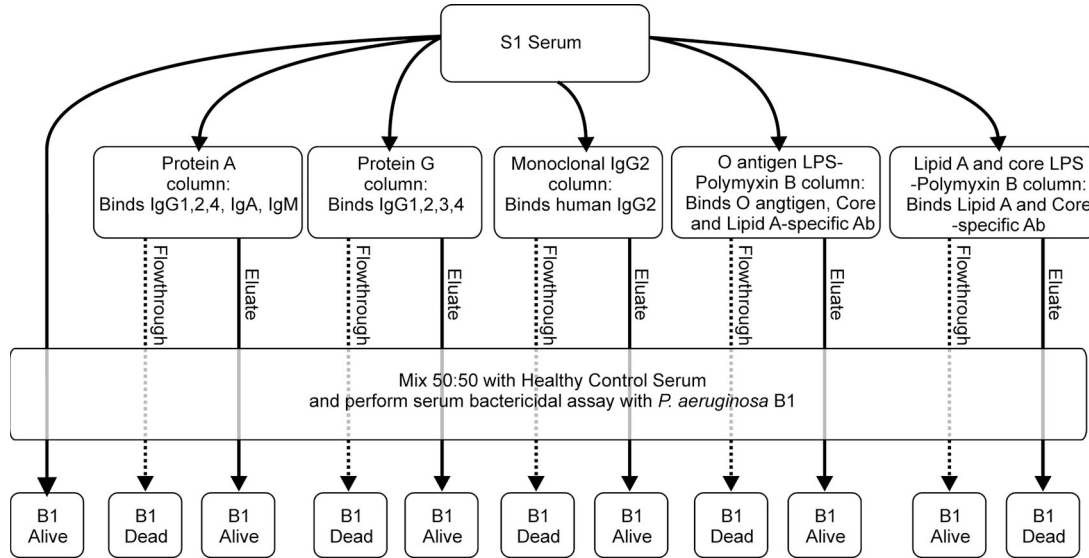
S1 Serum

Protein A column: Binds IgG1,2,4, IgA, IgM

Protein G column: Binds IgG1,2,3,4

Monoclonal IgG2 column: Binds human IgG2

O antigen LPS-Polymyxin B column: Binds O angtigen, Core and Lipid A-specific Ab

Lipid A and core LPS -Polymyxin B column: Binds Lipid A and Core -specific Ab

Flowthrough

Eluate

Flowthrough

Eluate

Flowthrough

Eluate

Flowthrough

Eluate

Flowthrough

Eluate

Mix 50:50 with Healthy Control Serum and perform serum bactericidal assay with *P. aeruginosa* B1

B1 Alive

B1 Dead

B1 Alive

B1 Dead

B1 Alive

B1 Dead

B1 Alive

B1 Dead

B1 Alive

B1 Alive

B1 Dead